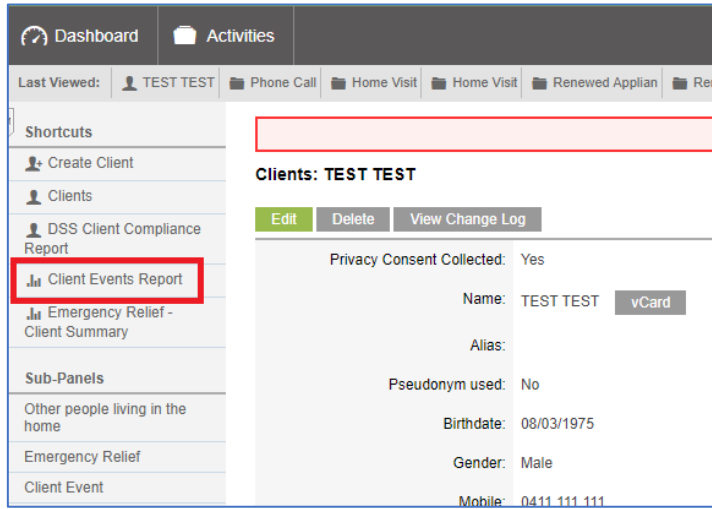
Dashboard Activities

Last Viewed: TEST TEST Phone Call Home Visit Home Visit Renewed Applian Re

Shortcuts
Create Client
Clients
DSS Client Compliance Report
Client Events Report
Emergency Relief - Client Summary

Sub-Panels
Other people living in the home
Emergency Relief
Client Event

Clients: TEST TEST

Edit Delete View Change Log

| | |
|---|---|
| Privacy Consent Collected: | Yes |
| Name: | TEST TEST vCard |
| Alias: | |
| Pseudonym used: | No |
| Birthdate: | 08/03/1975 |
| Gender: | Male |
| Mobile: | 0411 111 111 |